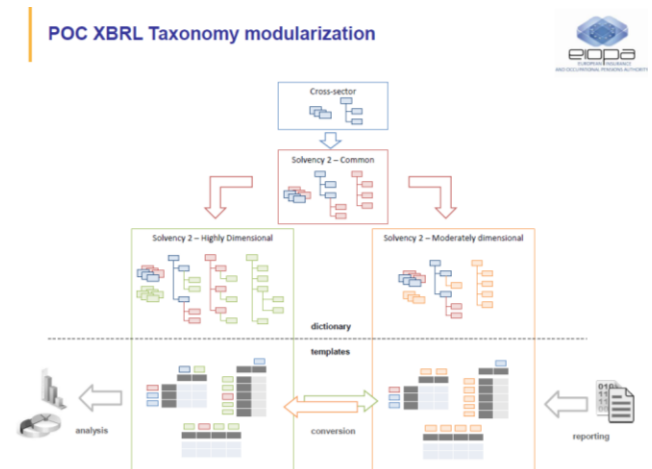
POC XBRL Taxonomy modularization

eiopa
EUROPEAN INSURANCE AND OCCUPATIONAL PENSIONS AUTHORITY

Cross-sector

Solvency 2 – Common

Solvency 2 – Highly Dimensional

Solvency 2 – Moderately dimensional

dictionary

templates

analysis

conversion

reporting